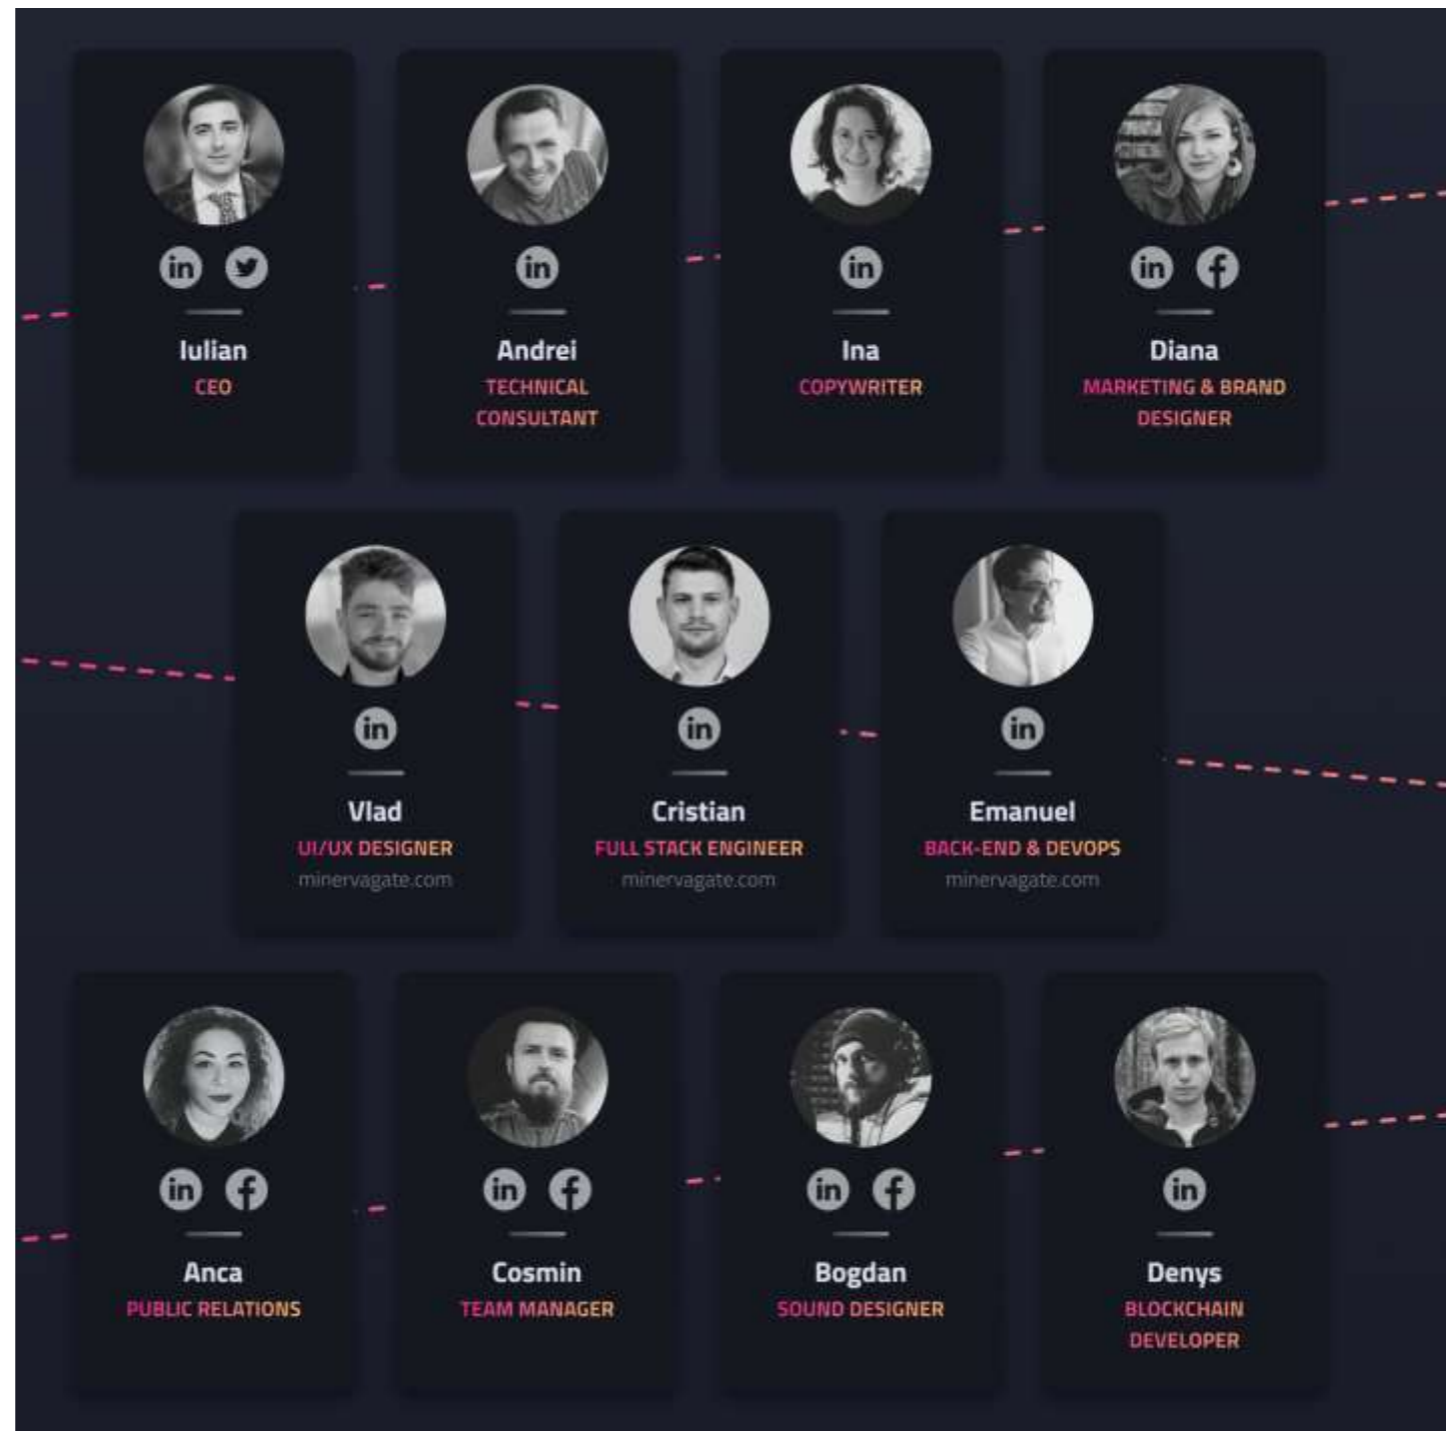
Iulian
CEO

Andrei
TECHNICAL CONSULTANT

Ina
COPYWRITER

Diana
MARKETING & BRAND DESIGNER

Vlad
UI/UX DESIGNER
minervagate.com

Cristian
FULL STACK ENGINEER
minervagate.com

Emanuel
BACK-END & DEVOPS
minervagate.com

Anca
PUBLIC RELATIONS

Cosmin
TEAM MANAGER

Bogdan
SOUND DESIGNER

Denys
BLOCKCHAIN DEVELOPER